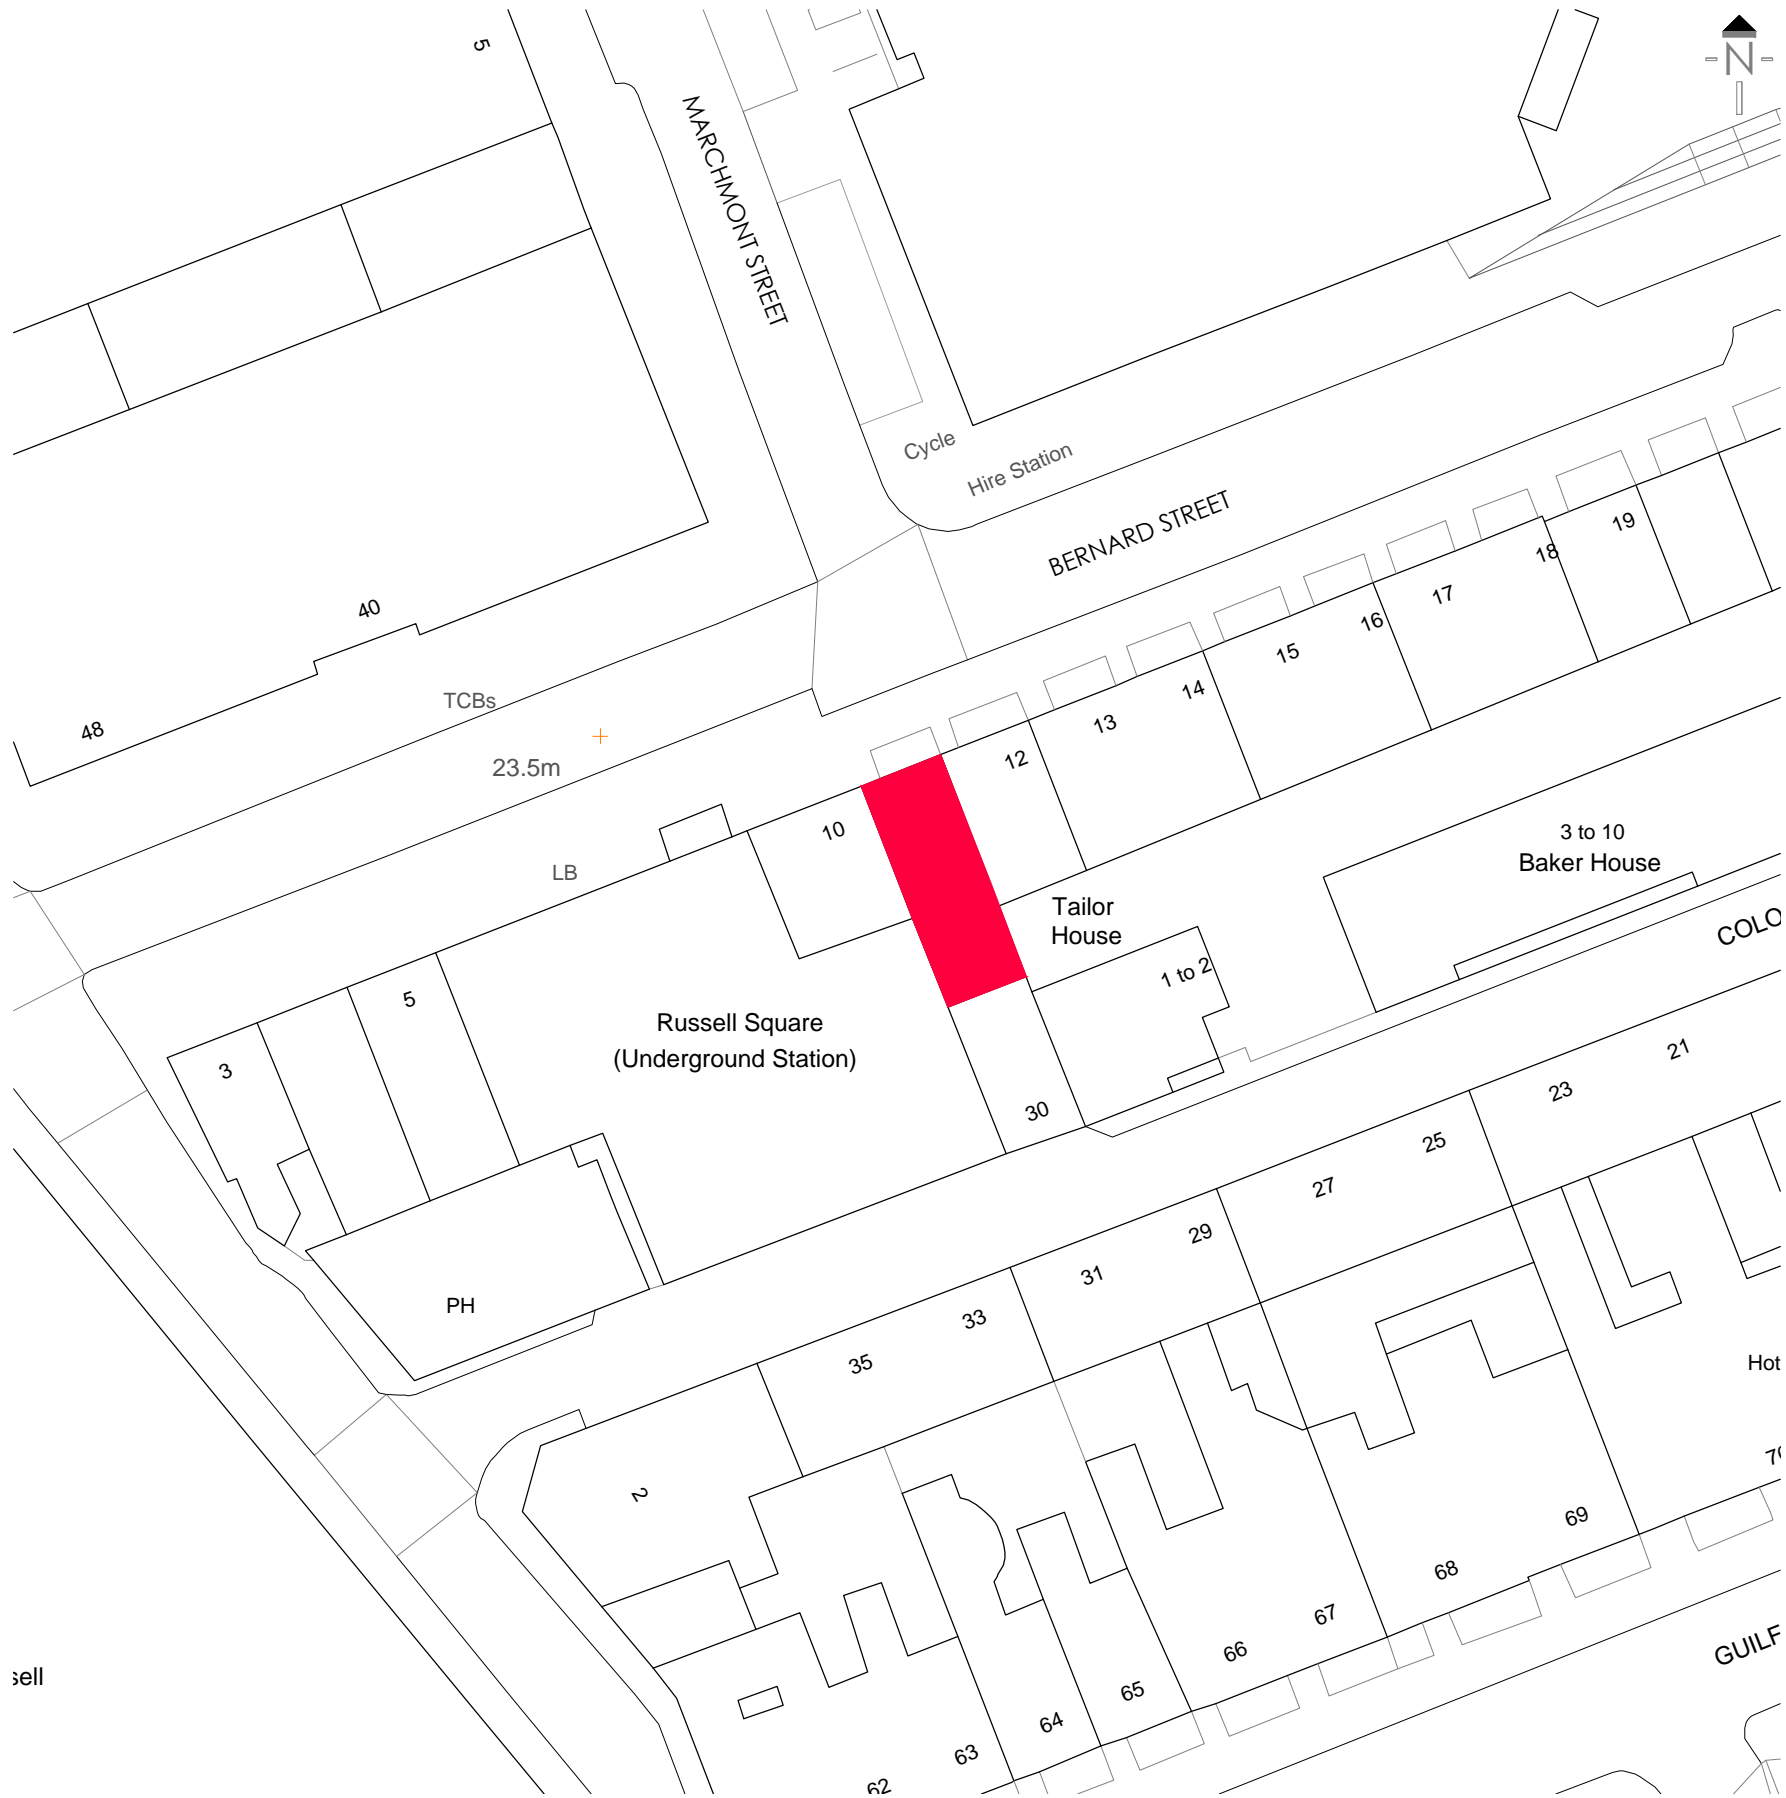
N

5

MARCHMONT STREET

Cycle

Hire Station

BERNARD STREET

40

48

TCBs

23.5m

LB

19

18

17

16

15

14

13

12

10

3 to 10
Baker House

Tailor
House

1 to 2

COLO

Russell Square
(Underground Station)

5

3

30

PH

21

23

25

27

29

31

33

35

Hot

70

2

69

68

67

66

65

64

63

62

GUILF

sell